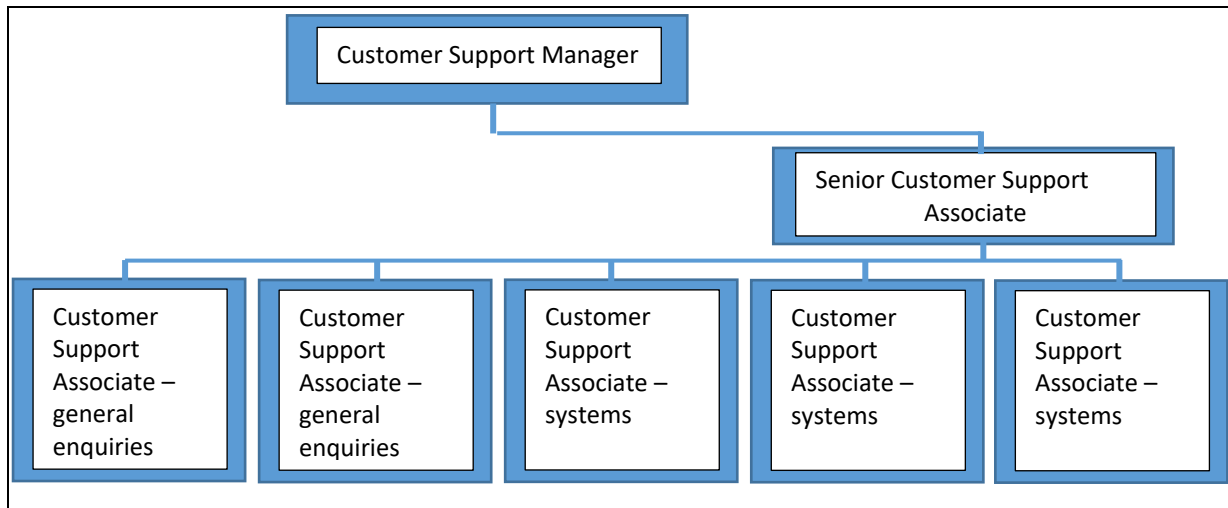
Customer Support Manager

Senior Customer Support Associate

Customer Support Associate – general enquiries

Customer Support Associate – general enquiries

Customer Support Associate – systems

Customer Support Associate – systems

Customer Support Associate – systems